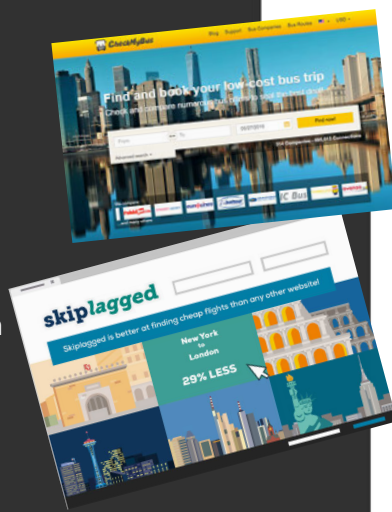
CheckMyBus

Blog Support Bus Companies Bus Routes USD

Find and book your low-cost bus trip

Check and compare numerous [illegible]

From To 05/07/2019 Find now!

Advanced search

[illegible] Companies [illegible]

IC Bus

skiplagged

Skiplagged is better at finding cheap flights than any other website!

New York
to
London

29% LESS